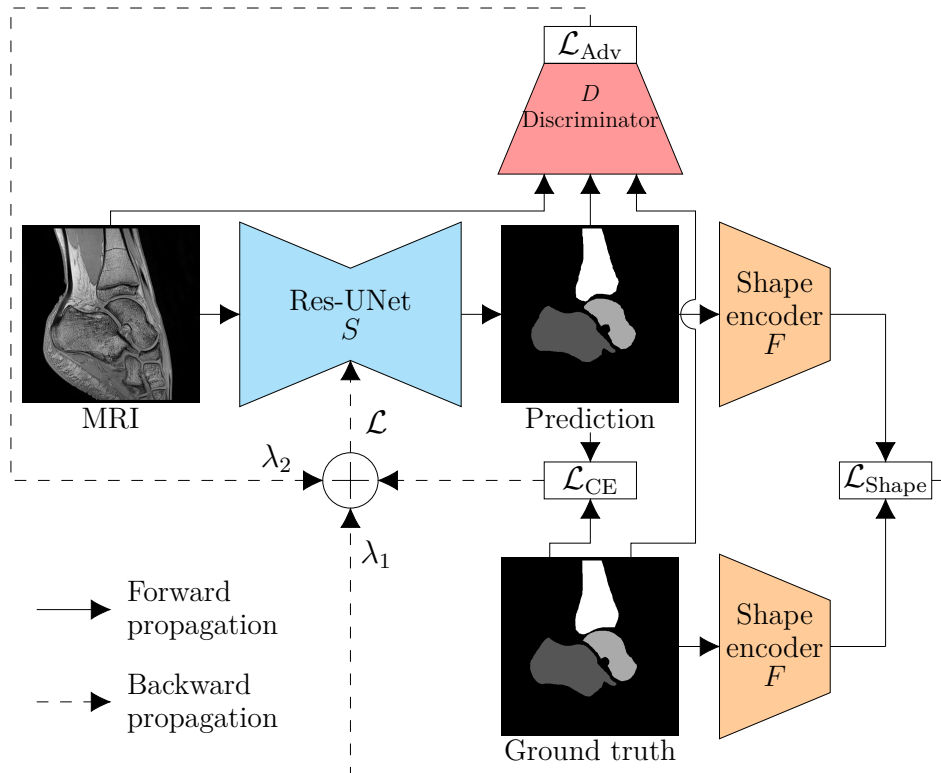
$\mathcal{L}_{\text{Adv}}$

$D$
Discriminator

Res-UNet
$S$

Shape encoder
$F$

MRI

Prediction

$\mathcal{L}$

$\lambda_2$

$\mathcal{L}_{\text{CE}}$

$\mathcal{L}_{\text{Shape}}$

$\lambda_1$

Forward propagation

Backward propagation

Shape encoder
$F$

Ground truth